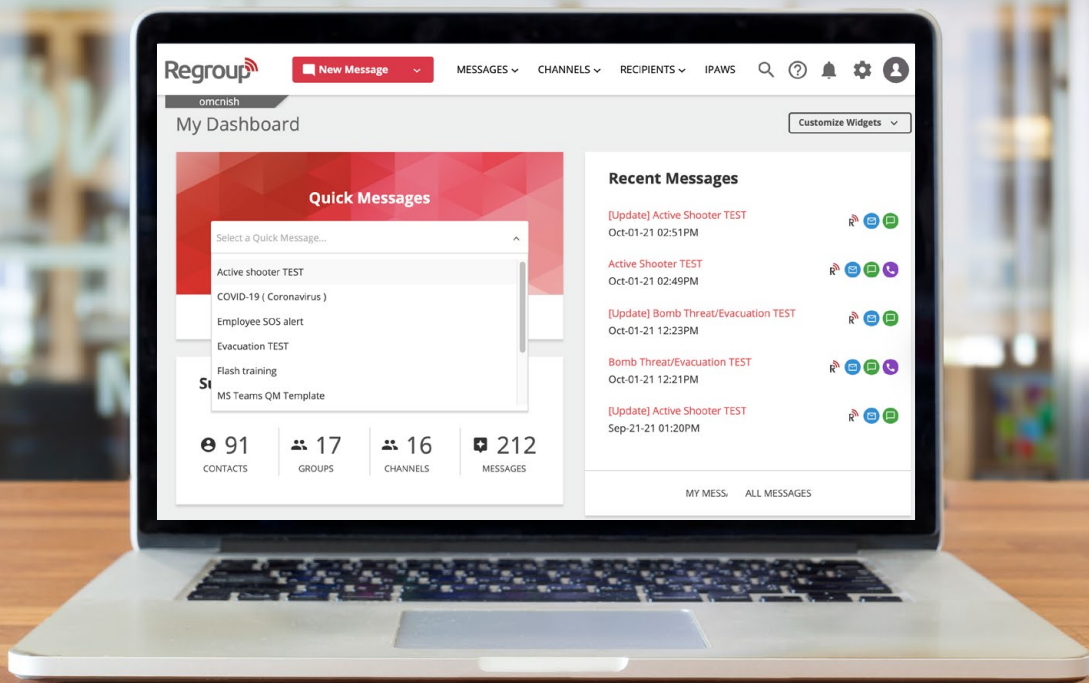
Regroup

New Message

MESSAGES CHANNELS RECIPIENTS IPAWS

omcnish

My Dashboard

Customize Widgets

Quick Messages

Select a Quick Message...

Active shooter TEST
COVID-19 ( Coronavirus )
Employee SOS alert
Evacuation TEST
Flash training
MS Teams QM Template

Su

91
CONTACTS

17
GROUPS

16
CHANNELS

212
MESSAGES

Recent Messages

[Update] Active Shooter TEST
Oct-01-21 02:51PM

Active Shooter TEST
Oct-01-21 02:49PM

[Update] Bomb Threat/Evacuation TEST
Oct-01-21 12:23PM

Bomb Threat/Evacuation TEST
Oct-01-21 12:21PM

[Update] Active Shooter TEST
Sep-21-21 01:20PM

MY MESS ALL MESSAGES